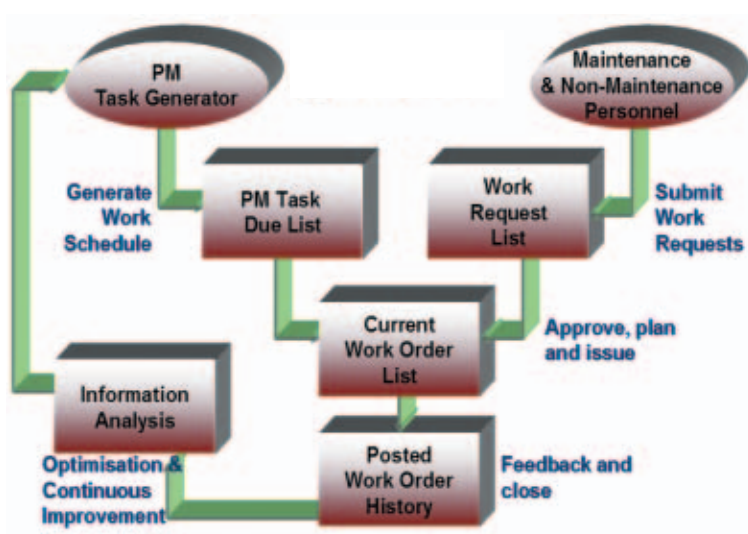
PM Task Generator

Maintenance & Non-Maintenance Personnel

Generate Work Schedule

PM Task Due List

Work Request List

Submit Work Requests

Current Work Order List

Approve, plan and issue

Information Analysis

Posted Work Order History

Feedback and close

Optimisation & Continuous Improvement